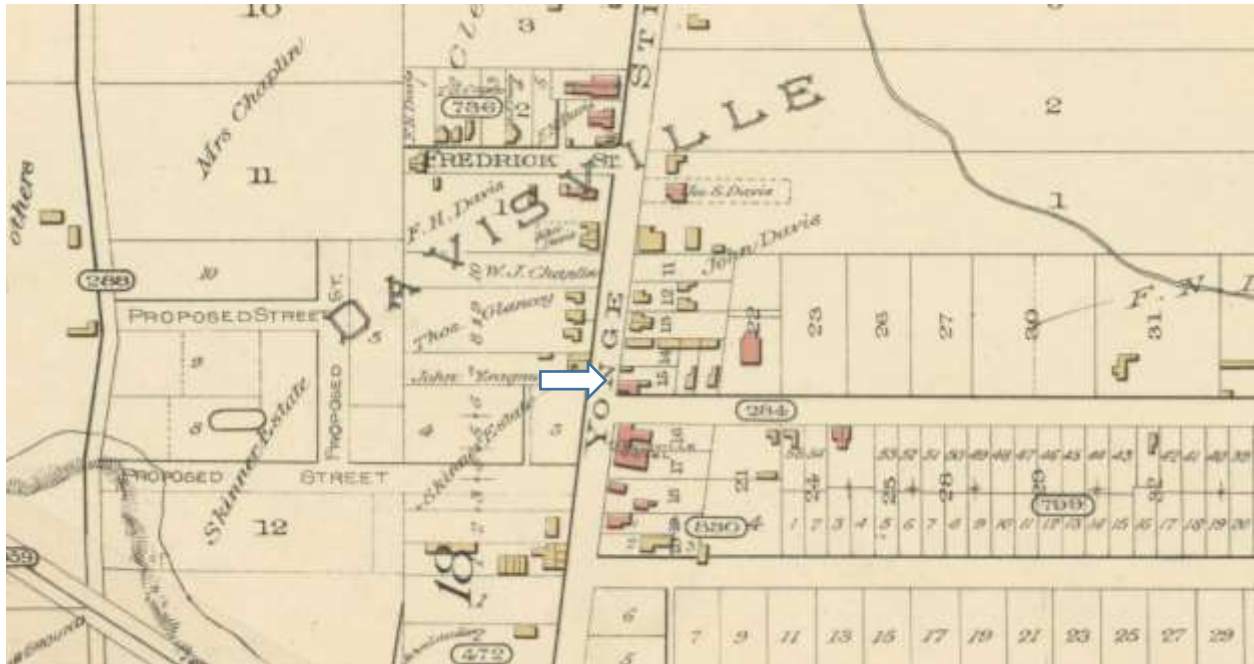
10

3

Mrs Choplin

11

736

2

FREDRICK ST.

DAVISVILLE

F. H. Davis

W. J. Chaplin

Thos. McGlinney

John Davis

Jno. S. Davis

2

1

F. N.

288

10

PROPOSED STREET

ST.

PROPOSED

9

8

Skinner Estate

John Youngman

Skinner Estate

YONGE ST.

22

23

26

27

30

31

284

PROPOSED STREET

12

18

799

886

7 9 11 13 15 17 19 21 23 25 27 29

472

6

5